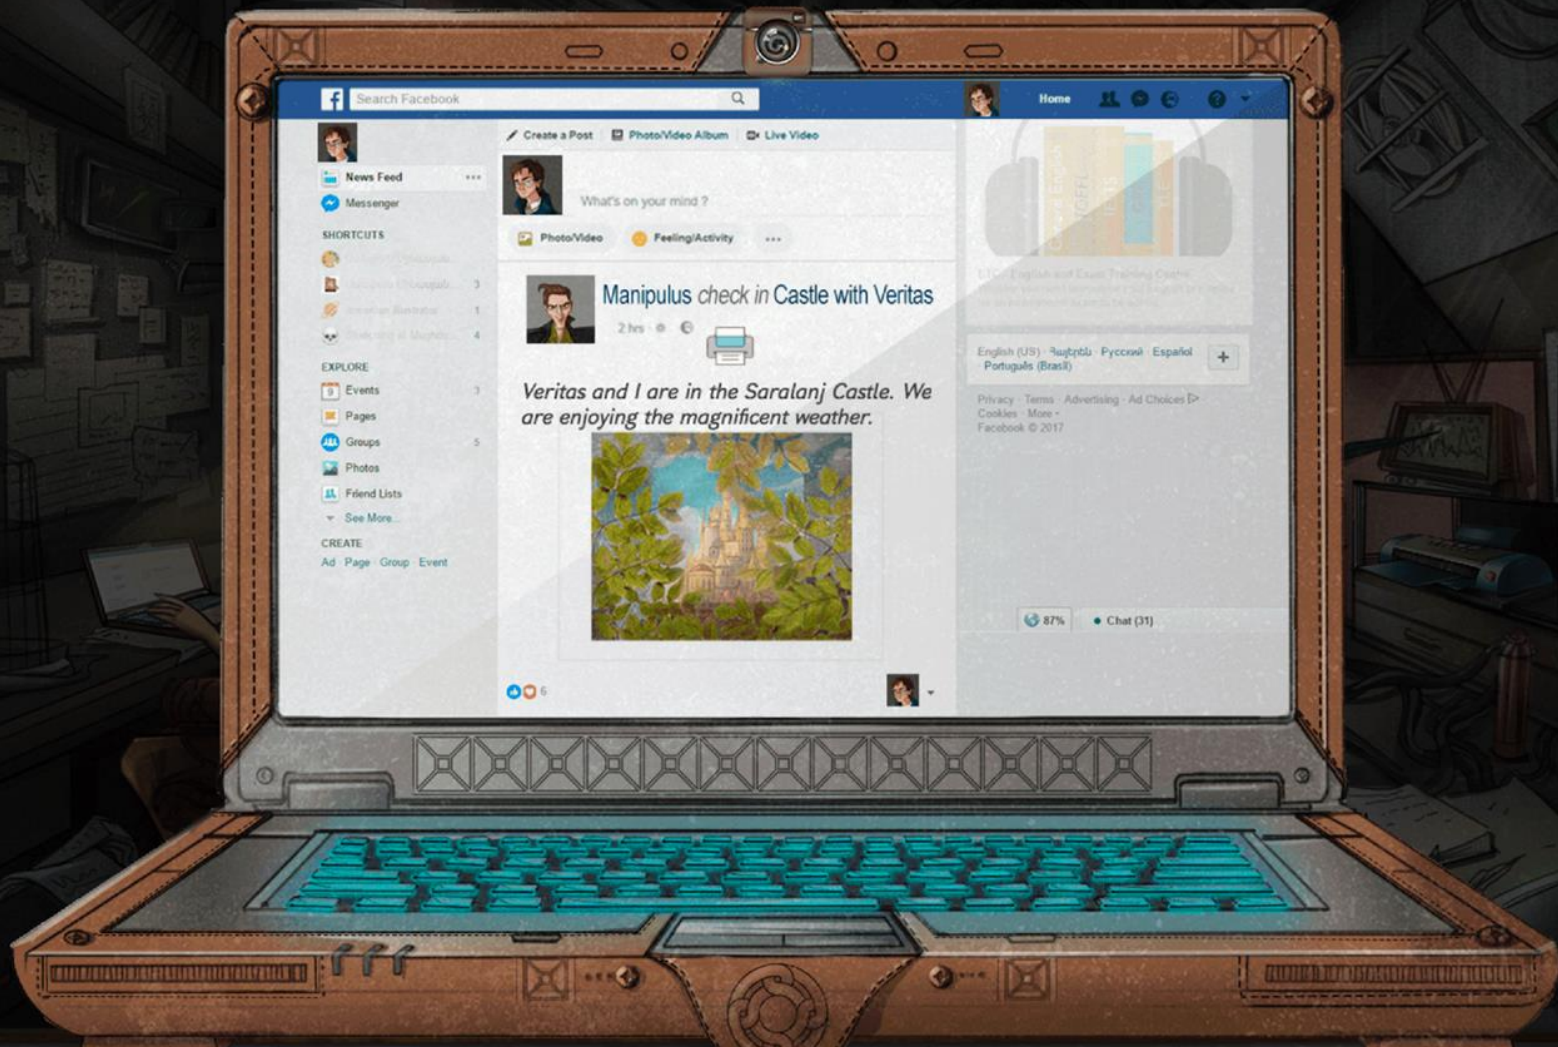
Search Facebook

Home

News Feed

Messenger

SHORTCUTS

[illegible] 3

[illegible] 1

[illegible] 4

EXPLORE

Events 3

Pages

Groups 5

Photos

Friend Lists

See More...

CREATE

Ad · Page · Group · Event

Create a Post
Photo/Video Album
Live Video

What's on your mind ?

Photo/Video
Feeling/Activity
...

Manipulus check in Castle with Veritas

2 hrs

Veritas and I are in the Saralanj Castle. We are enjoying the magnificent weather.

6

English (US) · Հայերեն · Русский · Español
Português (Brasil)

Privacy · Terms · Advertising · Ad Choices
Cookies · More ·
Facebook © 2017

87%
Chat (31)